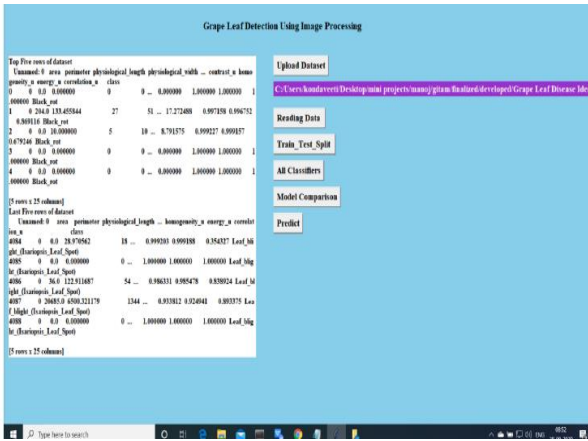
Grape Leaf Detection Using Image Processing

Top Five rows of dataset
Unnamed: 0 area perimeter physiological_length physiological_width ... contrast_n homogeneity_n energy_n correlation_n class
0 0 0.0 0.000000 0 0 ... 0.000000 1.000000 1.000000 1.000000 Black_rot
1 0 204.0 133.455844 27 51 ... 17.272488 0.997858 0.996752 0.969116 Black_rot
2 0 0.0 10.000000 5 10 ... 8.791575 0.999227 0.999157 0.679246 Black_rot
3 0 0.0 0.000000 0 0 ... 0.000000 1.000000 1.000000 1.000000 Black_rot
4 0 0.0 0.000000 0 0 ... 0.000000 1.000000 1.000000 1.000000 Black_rot

[5 rows x 25 columns]
Last Five rows of dataset
Unnamed: 0 area perimeter physiological_length ... homogeneity_n energy_n correlation_n class
4084 0 0.0 28.970562 18 ... 0.999203 0.998188 0.354327 Leaf_blight_(Isariopsis_Leaf_Spot)
4085 0 0.0 0.000000 0 ... 1.000000 1.000000 1.000000 Leaf_blight_(Isariopsis_Leaf_Spot)
4086 0 36.0 122.911687 54 ... 0.986331 0.985478 0.858924 Leaf_blight_(Isariopsis_Leaf_Spot)
4087 0 20685.0 6500.321179 1344 ... 0.933812 0.924941 0.893375 Leaf_blight_(Isariopsis_Leaf_Spot)
4088 0 0.0 0.000000 0 ... 1.000000 1.000000 1.000000 Leaf_blight_(Isariopsis_Leaf_Spot)

[5 rows x 25 columns]

Upload Dataset
C:/Users/kondaveeti/Desktop/mini projects/manoj/gitam/finalized/developed/Grape Leaf Disease Ide
Reading Data
Train_Test_Split
All Classifiers
Model Comparison
Predict

Type here to search
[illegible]